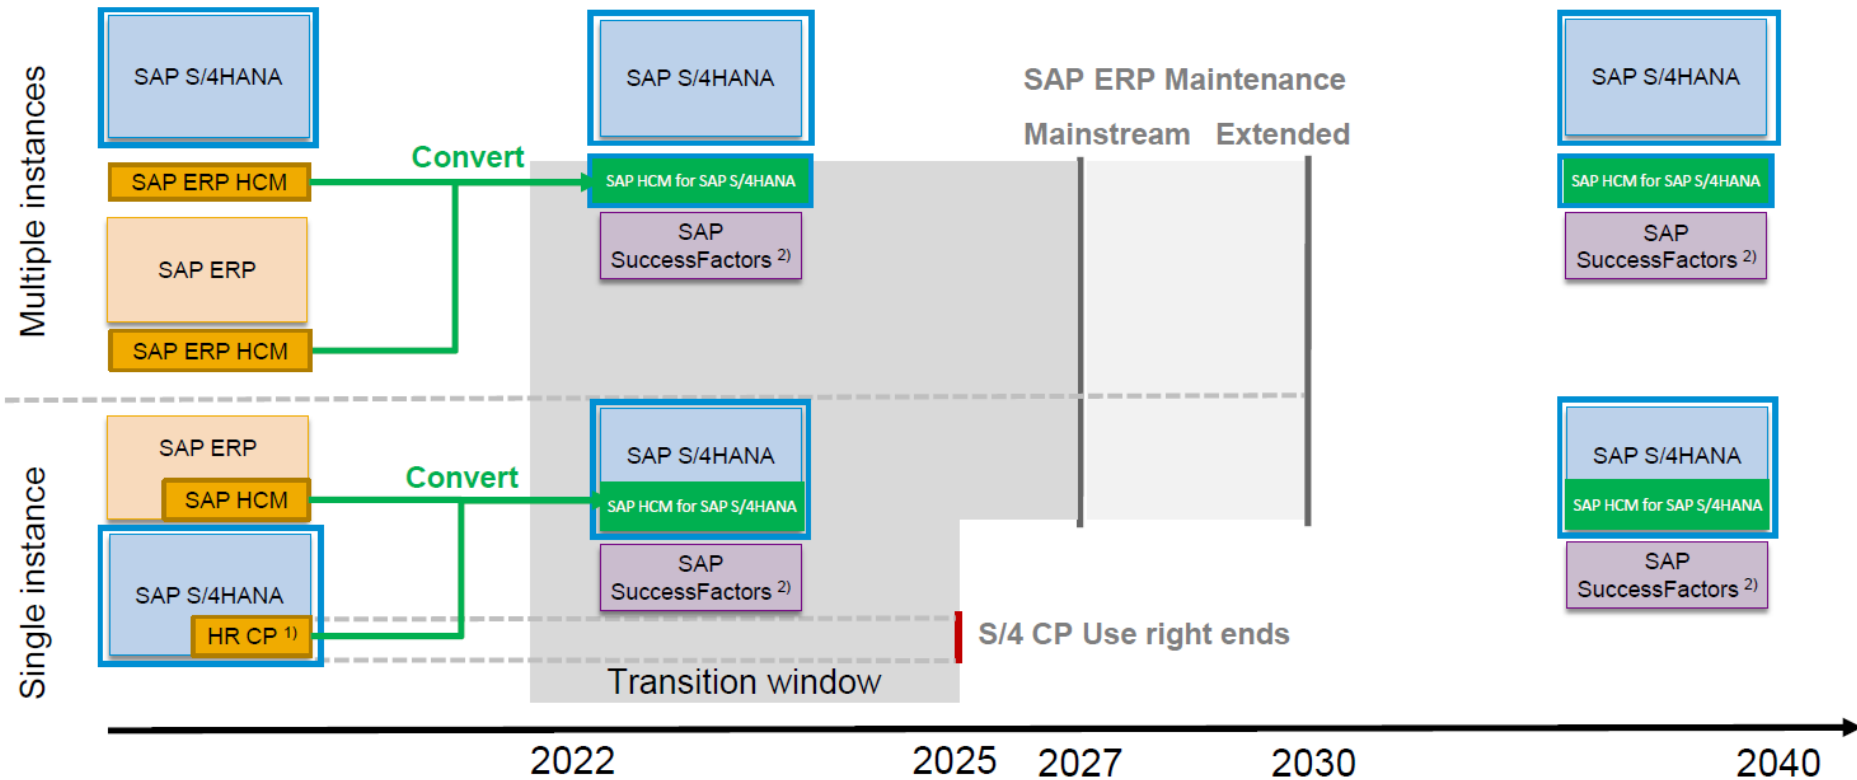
Multiple instances

SAP S/4HANA

SAP ERP HCM

SAP ERP

SAP ERP HCM

Convert

SAP S/4HANA

SAP HCM for SAP S/4HANA

SAP SuccessFactors $^{2)}$

SAP ERP Maintenance

Mainstream Extended

SAP S/4HANA

SAP HCM for SAP S/4HANA

SAP SuccessFactors $^{2)}$

Single instance

SAP ERP

SAP HCM

SAP S/4HANA

HR CP $^{1)}$

Convert

SAP S/4HANA

SAP HCM for SAP S/4HANA

SAP SuccessFactors $^{2)}$

S/4 CP Use right ends

Transition window

SAP S/4HANA

SAP HCM for SAP S/4HANA

SAP SuccessFactors $^{2)}$

2022 2025 2027 2030 2040